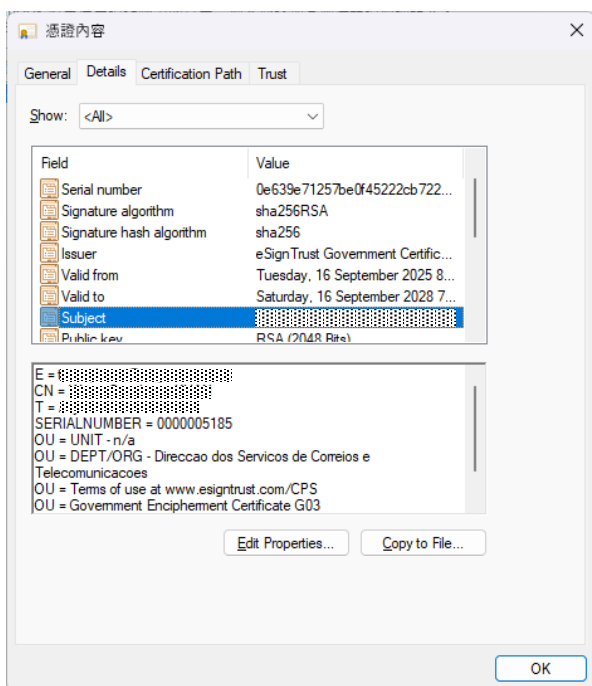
憑證內容

General | Details | Certification Path | Trust

Show: <All>

| Field | Value |
|---|---|
| Serial number | 0e639e71257be0f45222cb722... |
| Signature algorithm | sha256RSA |
| Signature hash algorithm | sha256 |
| Issuer | eSignTrust Government Certific... |
| Valid from | Tuesday, 16 September 2025 8... |
| Valid to | Saturday, 16 September 2028 7... |
| Subject | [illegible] |
| Public key | RSA (2048 Bits) |

E = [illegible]
CN = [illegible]
T = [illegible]
SERIALNUMBER = 0000005185
OU = UNIT - n/a
OU = DEPT/ORG - Direccao dos Servicos de Correios e Telecomunicacoes
OU = Terms of use at www.esigntrust.com/CPS
OU = Government Encipherment Certificate G03

Edit Properties... | Copy to File...

OK